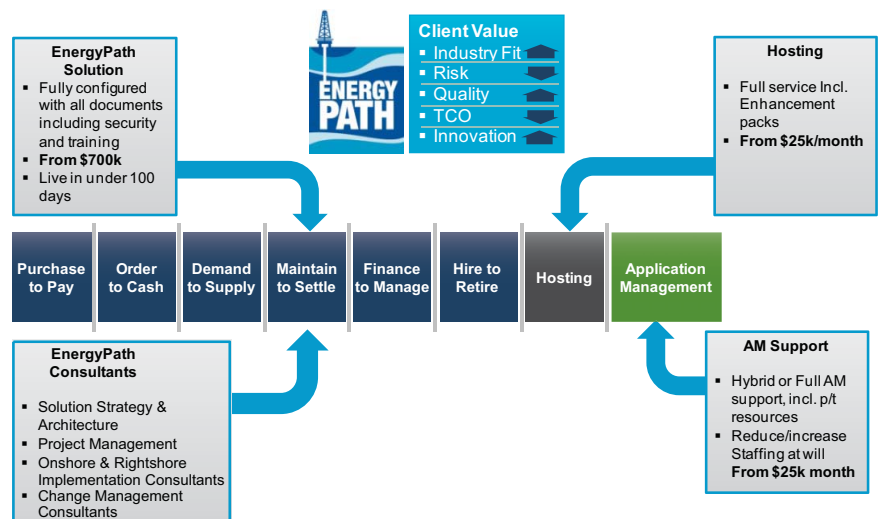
EnergyPath Solution

- Fully configured with all documents including security and training
- **From $700k**
- Live in under 100 days

ENERGY PATH

Client Value
- Industry Fit
- Risk
- Quality
- TCO
- Innovation

Hosting

- Full service Incl. Enhancement packs
- **From $25k/month**

Purchase to Pay | Order to Cash | Demand to Supply | Maintain to Settle | Finance to Manage | Hire to Retire | Hosting | Application Management

EnergyPath Consultants

- Solution Strategy & Architecture
- Project Management
- Onshore & Rightshore Implementation Consultants
- Change Management Consultants

AM Support

- Hybrid or Full AM support, incl. p/t resources
- Reduce/increase Staffing at will **From $25k month**